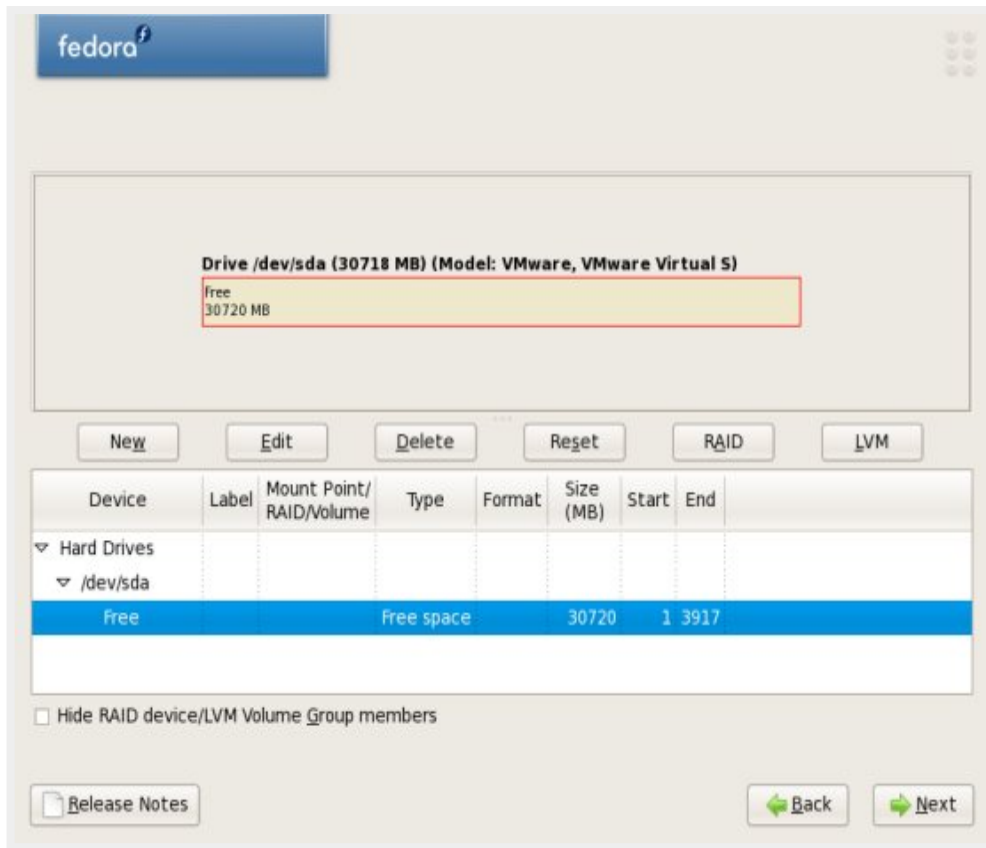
fedora

Drive /dev/sda (30718 MB) (Model: VMware, VMware Virtual S)

Free
30720 MB

New | Edit | Delete | Reset | RAID | LVM

| Device | Label | Mount Point/ RAID/Volume | Type | Format | Size (MB) | Start | End |
|---|---|---|---|---|---|---|---|
| Hard Drives | | | | | | | |
| /dev/sda | | | | | | | |
| Free | | | Free space | | 30720 | 1 | 3917 |

Hide RAID device/LVM Volume Group members

Release Notes

Back

Next